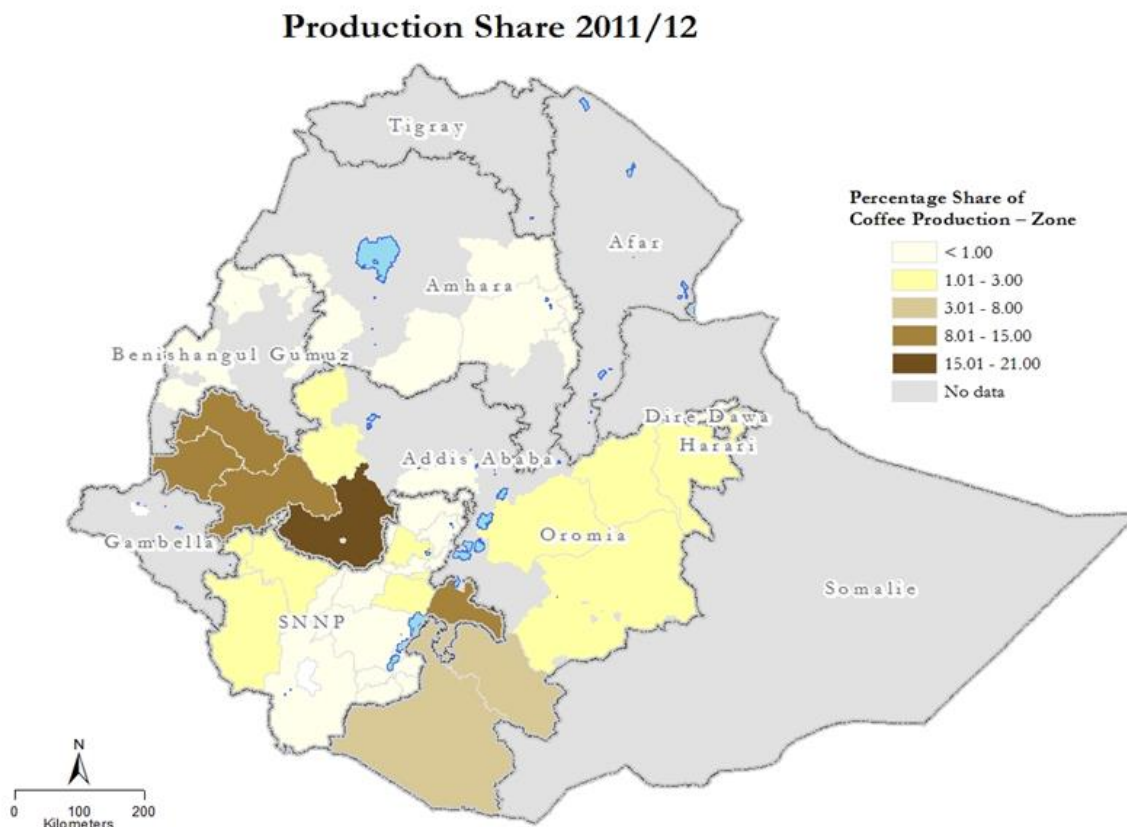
Production Share 2011/12

Tigray

Afar

Amhara

Benishangul Gumuz

Dire Dawa

Harari

Addis Ababa

Gambella

Oromia

Somalie

SNNP

Percentage Share of Coffee Production – Zone

< 1.00

1.01 - 3.00

3.01 - 8.00

8.01 - 15.00

15.01 - 21.00

No data

N

0 100 200

Kilometers